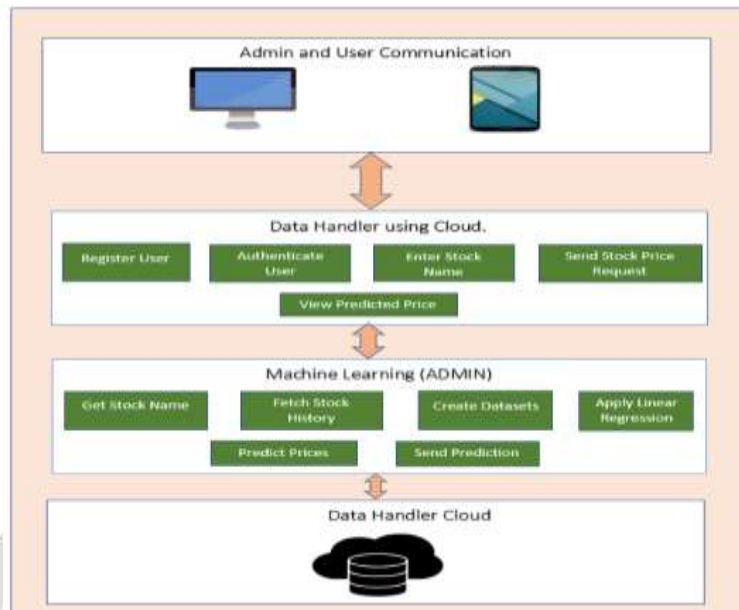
Admin and User Communication

Data Handler using Cloud.

Register User

Authenticate User

Enter Stock Name

Send Stock Price Request

View Predicted Price

Machine Learning (ADMIN)

Get Stock Name

Fetch Stock History

Create Datasets

Apply Linear Regression

Predict Prices

Send Prediction

Data Handler Cloud